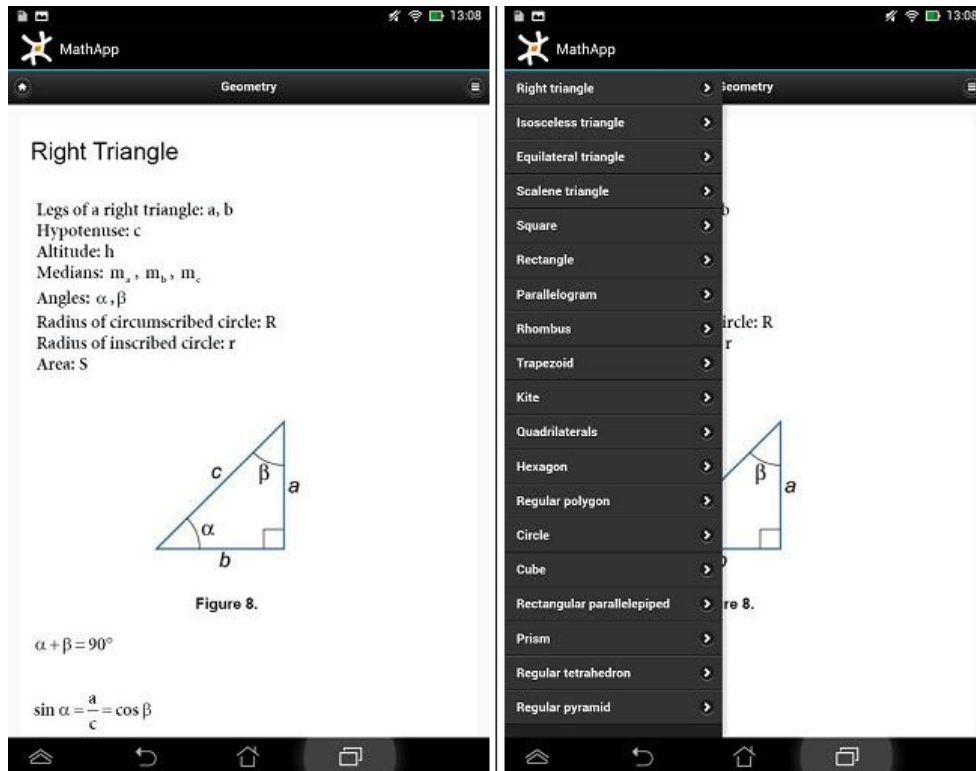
13:08

MathApp

Geometry

Right Triangle

Legs of a right triangle: a, b
Hypotenuse: c
Altitude: h
Medians: $m_a$, $m_b$, $m_c$
Angles: $\alpha$, $\beta$
Radius of circumscribed circle: R
Radius of inscribed circle: r
Area: S

c
β
a
α
b

Figure 8.

$\alpha + \beta = 90°$

$\sin \alpha = \frac{a}{c} = \cos \beta$

13:08

MathApp

Right triangle
Isosceless triangle
Equilateral triangle
Scalene triangle
Square
Rectangle
Parallelogram
Rhombus
Trapezoid
Kite
Quadrilaterals
Hexagon
Regular polygon
Circle
Cube
Rectangular parallelepiped
Prism
Regular tetrahedron
Regular pyramid

eometry

b

ircle: R
r

β
a

re 8.